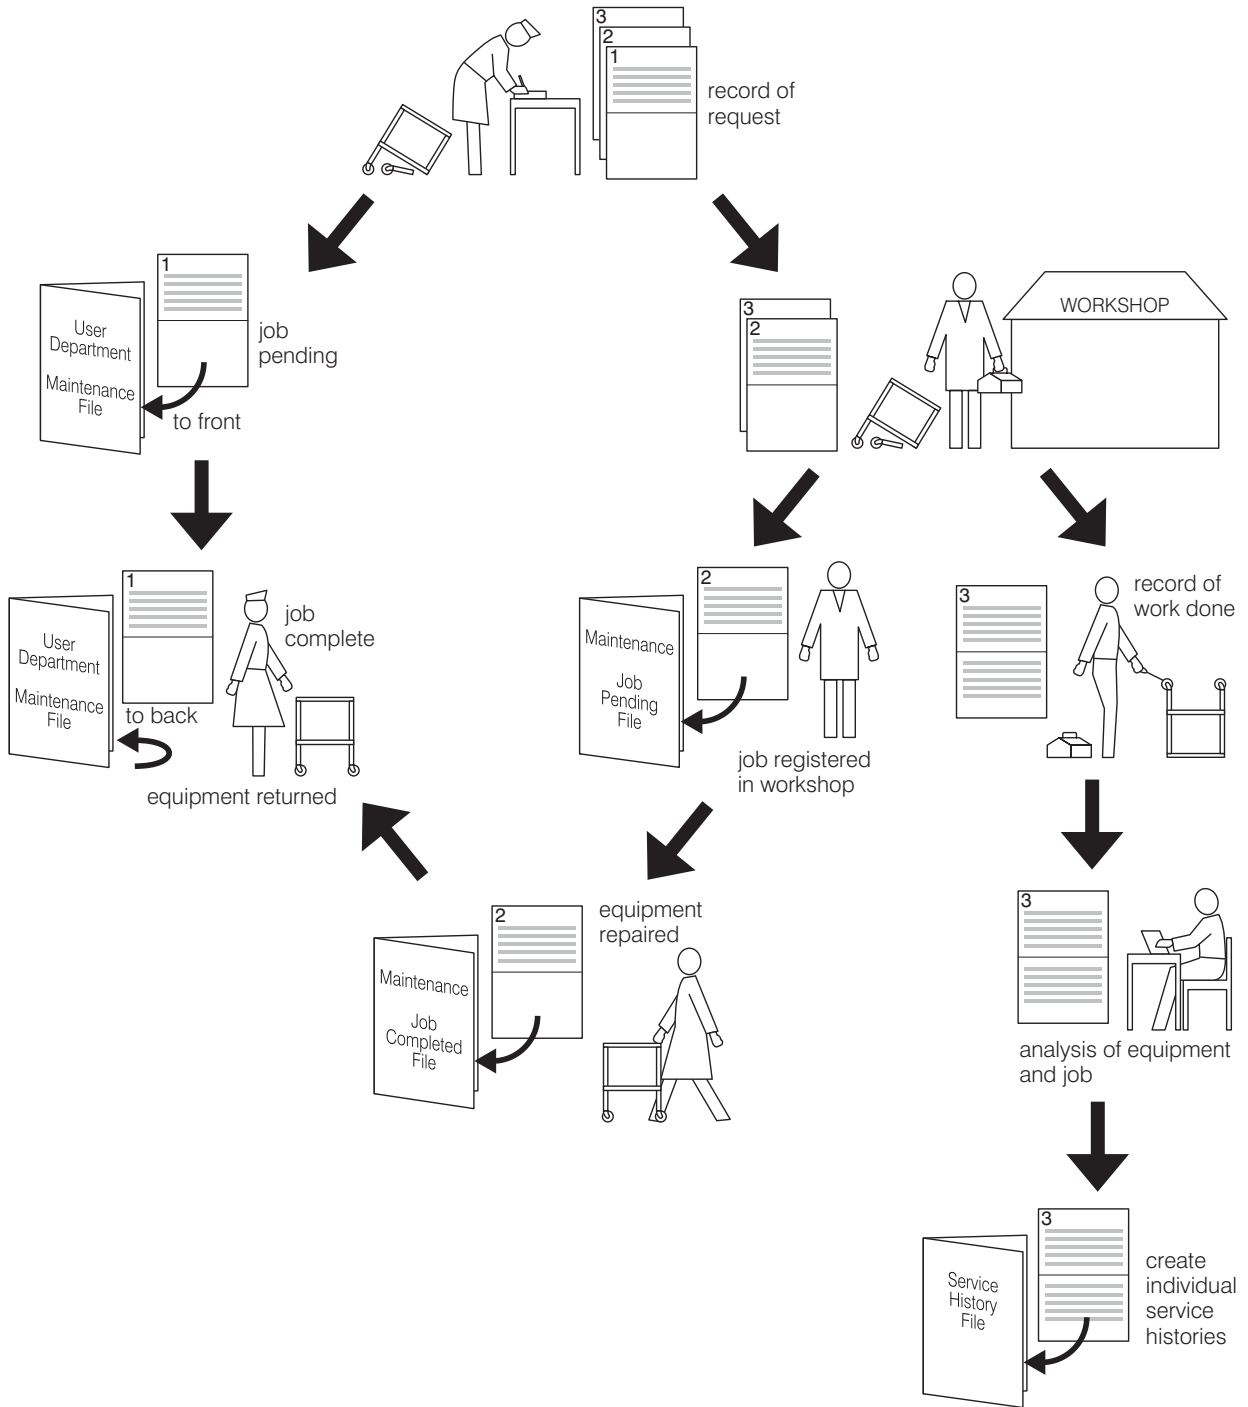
3
2
1
record of request

1
User Department
Maintenance File
job pending
to front

3
2
WORKSHOP

1
User Department
Maintenance File
to back
job complete
equipment returned

2
Maintenance
Job Pending File
job registered in workshop

3
record of work done

2
Maintenance
Job Completed File
equipment repaired

3
analysis of equipment and job

3
Service History File
create individual service histories